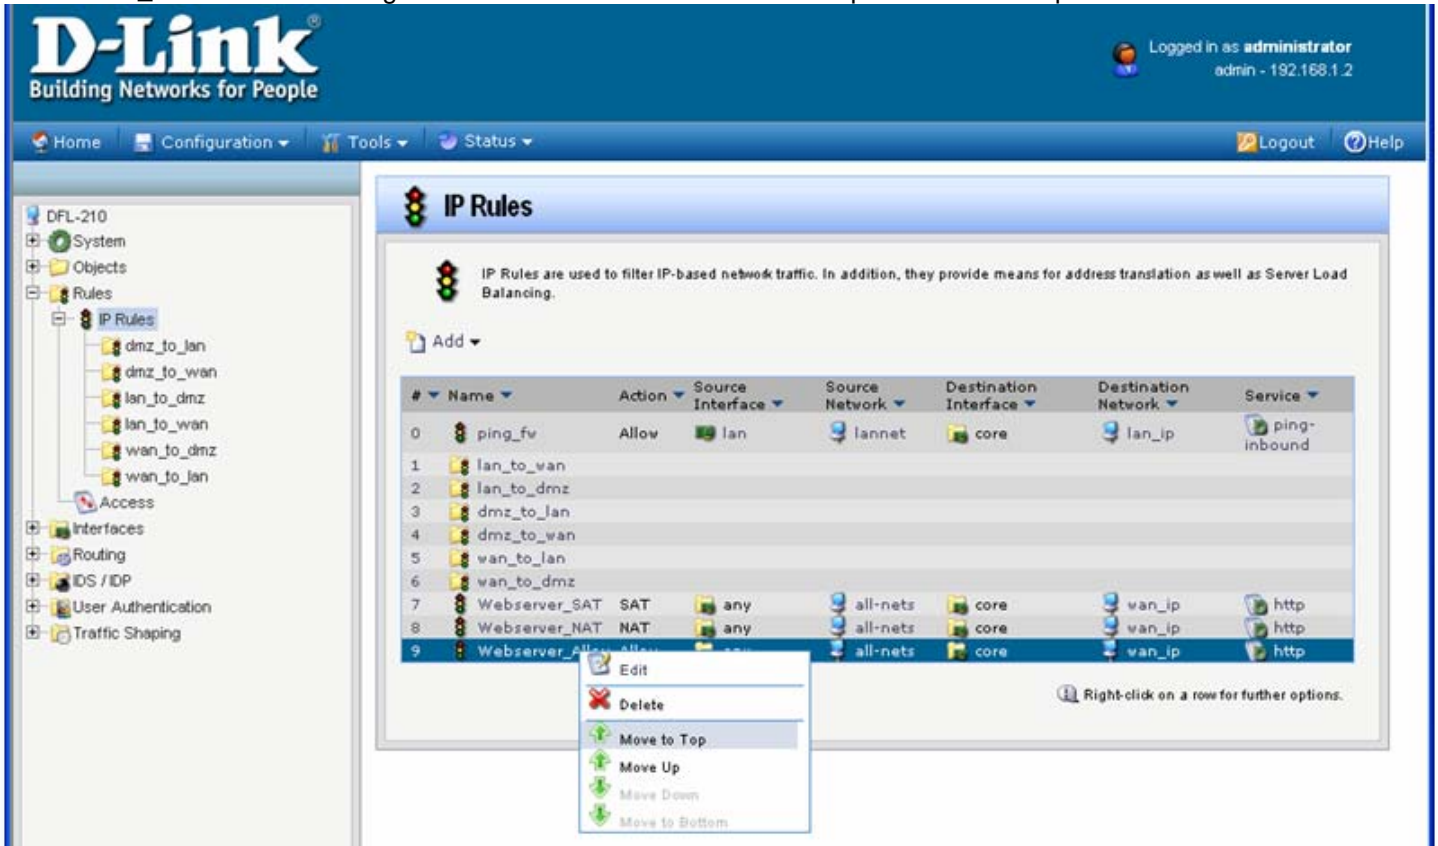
D-Link®
Building Networks for People

Logged in as administrator
admin - 192.168.1.2

Home Configuration Tools Status Logout Help

DFL-210
System
Objects
Rules
IP Rules
dmz_to_lan
dmz_to_wan
lan_to_dmz
lan_to_wan
wan_to_dmz
wan_to_lan
Access
Interfaces
Routing
IDS / IDP
User Authentication
Traffic Shaping

IP Rules

IP Rules are used to filter IP-based network traffic. In addition, they provide means for address translation as well as Server Load Balancing.

Add

| # | Name | Action | Source Interface | Source Network | Destination Interface | Destination Network | Service |
|---|---|---|---|---|---|---|---|
| 0 | ping_fw | Allow | lan | lannet | core | lan_ip | ping-inbound |
| 1 | lan_to_wan | | | | | | |
| 2 | lan_to_dmz | | | | | | |
| 3 | dmz_to_lan | | | | | | |
| 4 | dmz_to_wan | | | | | | |
| 5 | wan_to_lan | | | | | | |
| 6 | wan_to_dmz | | | | | | |
| 7 | Webserver_SAT | SAT | any | all-nets | core | wan_ip | http |
| 8 | Webserver_NAT | NAT | any | all-nets | core | wan_ip | http |
| 9 | Webserver_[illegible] | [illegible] | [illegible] | all-nets | core | wan_ip | http |

Edit
Delete
Move to Top
Move Up
Move Down
Move to Bottom

Right-click on a row for further options.